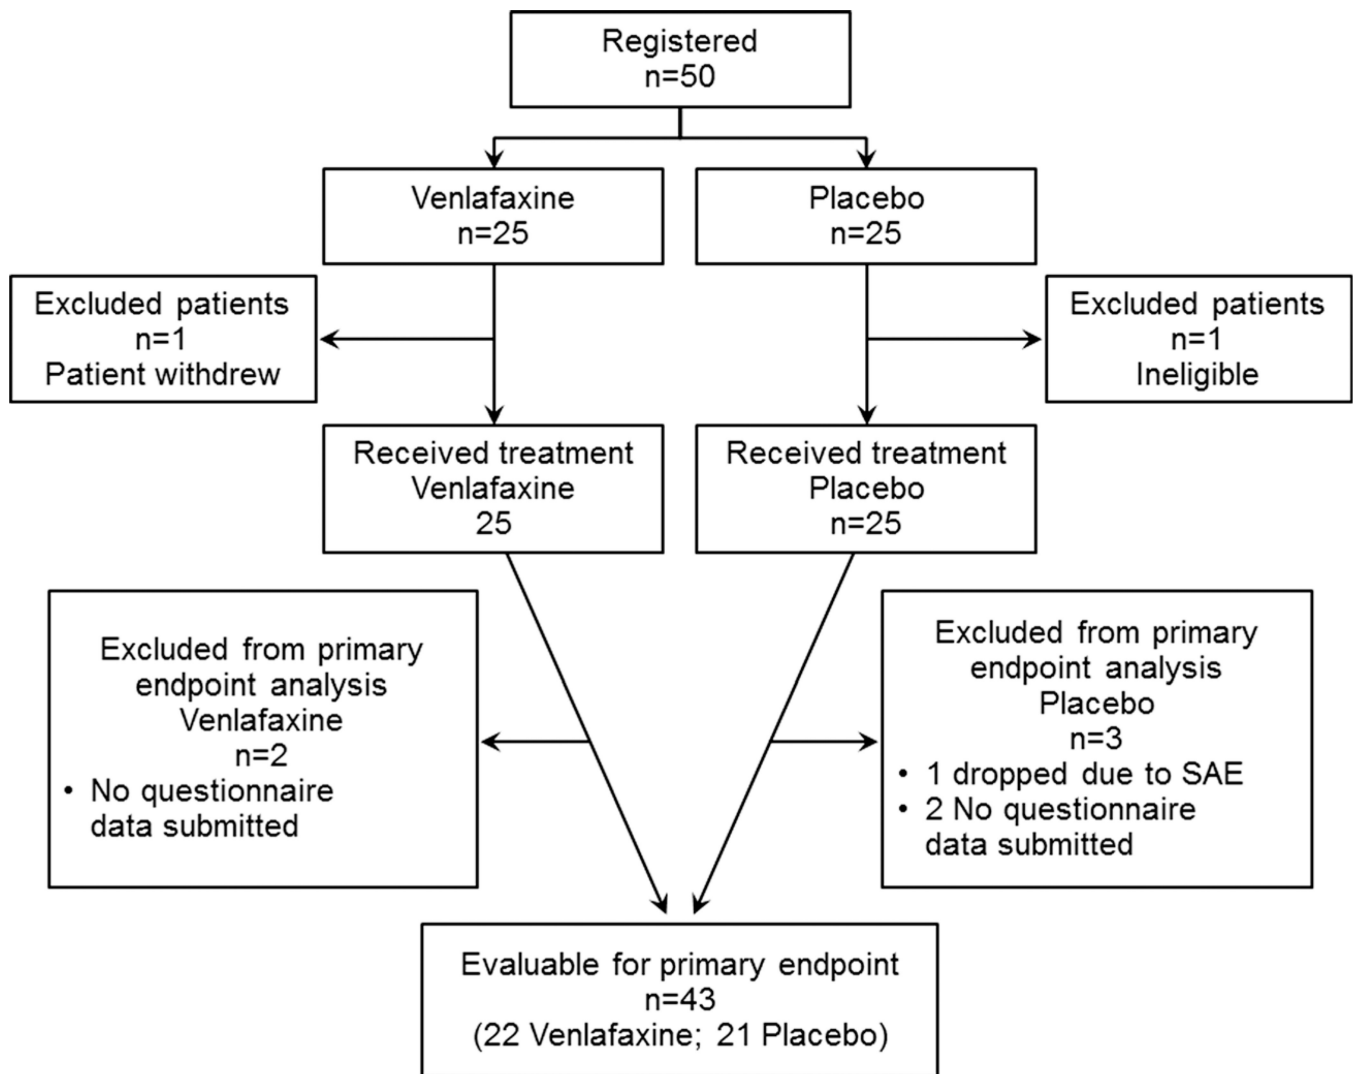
Registered
n=50

Venlafaxine
n=25

Placebo
n=25

Excluded patients
n=1
Patient withdrew

Excluded patients
n=1
Ineligible

Received treatment
Venlafaxine
25

Received treatment
Placebo
n=25

Excluded from primary endpoint analysis
Venlafaxine
n=2
• No questionnaire data submitted

Excluded from primary endpoint analysis
Placebo
n=3
• 1 dropped due to SAE
• 2 No questionnaire data submitted

Evaluable for primary endpoint
n=43
(22 Venlafaxine; 21 Placebo)